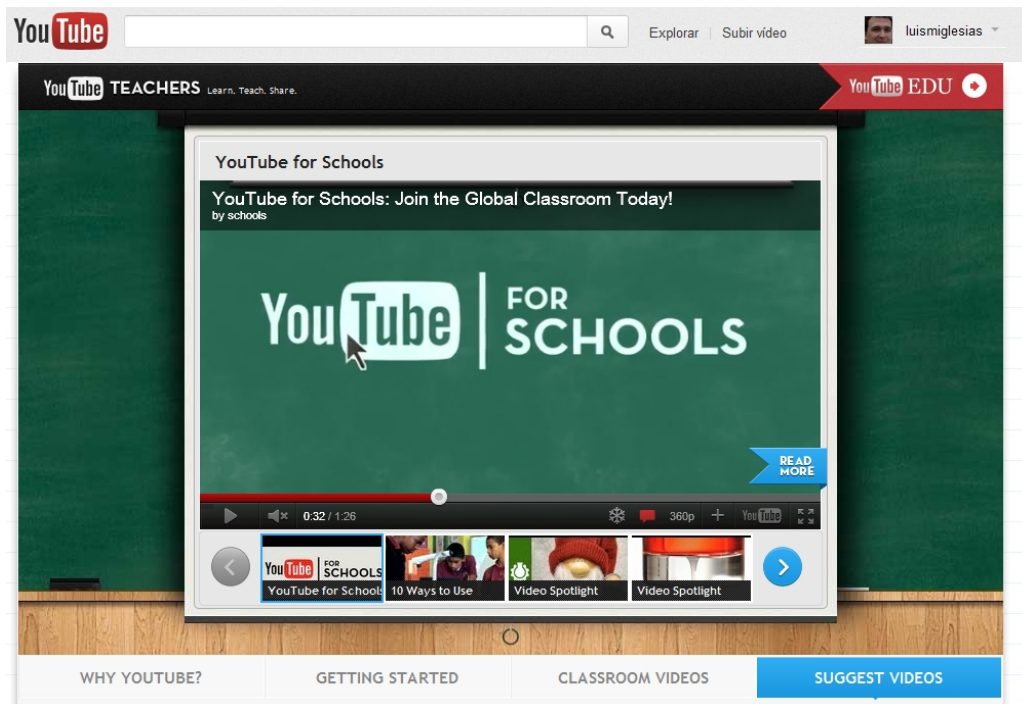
YouTube

Explorar | Subir vídeo

luismiglesias

YouTube TEACHERS Learn. Teach. Share.

YouTube EDU

YouTube for Schools

YouTube for Schools: Join the Global Classroom Today!
by schools

YouTube | FOR SCHOOLS

READ MORE

0:32 / 1:26

360p

YouTube

YouTube FOR SCHOOLS
YouTube for Schools

10 Ways to Use

Video Spotlight

Video Spotlight

WHY YOUTUBE?

GETTING STARTED

CLASSROOM VIDEOS

SUGGEST VIDEOS